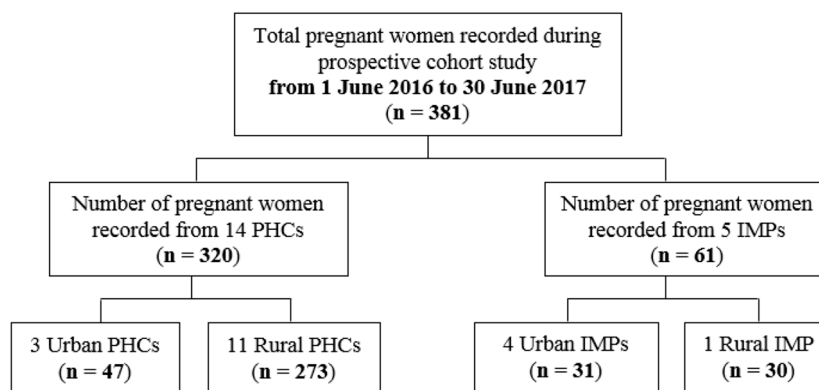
Total pregnant women recorded during prospective cohort study
from 1 June 2016 to 30 June 2017
(n = 381)

Number of pregnant women recorded from 14 PHCs
(n = 320)

Number of pregnant women recorded from 5 IMPs
(n = 61)

3 Urban PHCs
(n = 47)

11 Rural PHCs
(n = 273)

4 Urban IMPs
(n = 31)

1 Rural IMP
(n = 30)